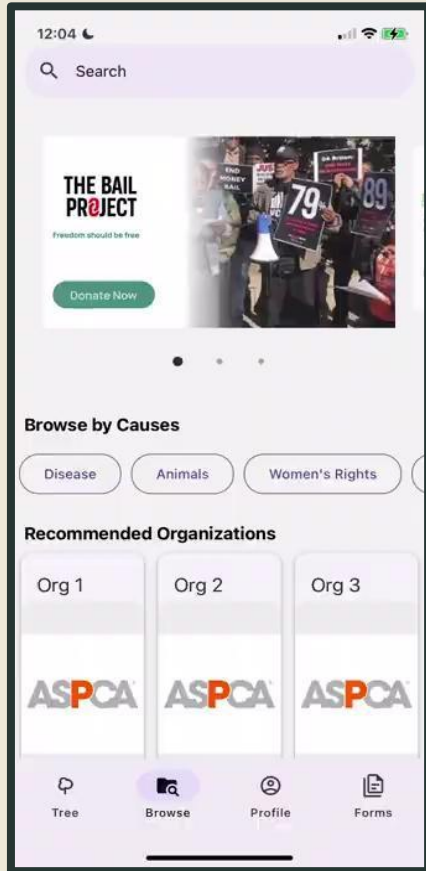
12:04

Search

THE BAIL PROJECT
Freedom should be free
Donate Now

END MONEY BAIL
79
89

Browse by Causes

Disease
Animals
Women's Rights

Recommended Organizations

Org 1
ASPCA
Org 2
ASPCA
Org 3
ASPCA

Tree
Browse
Profile
Forms